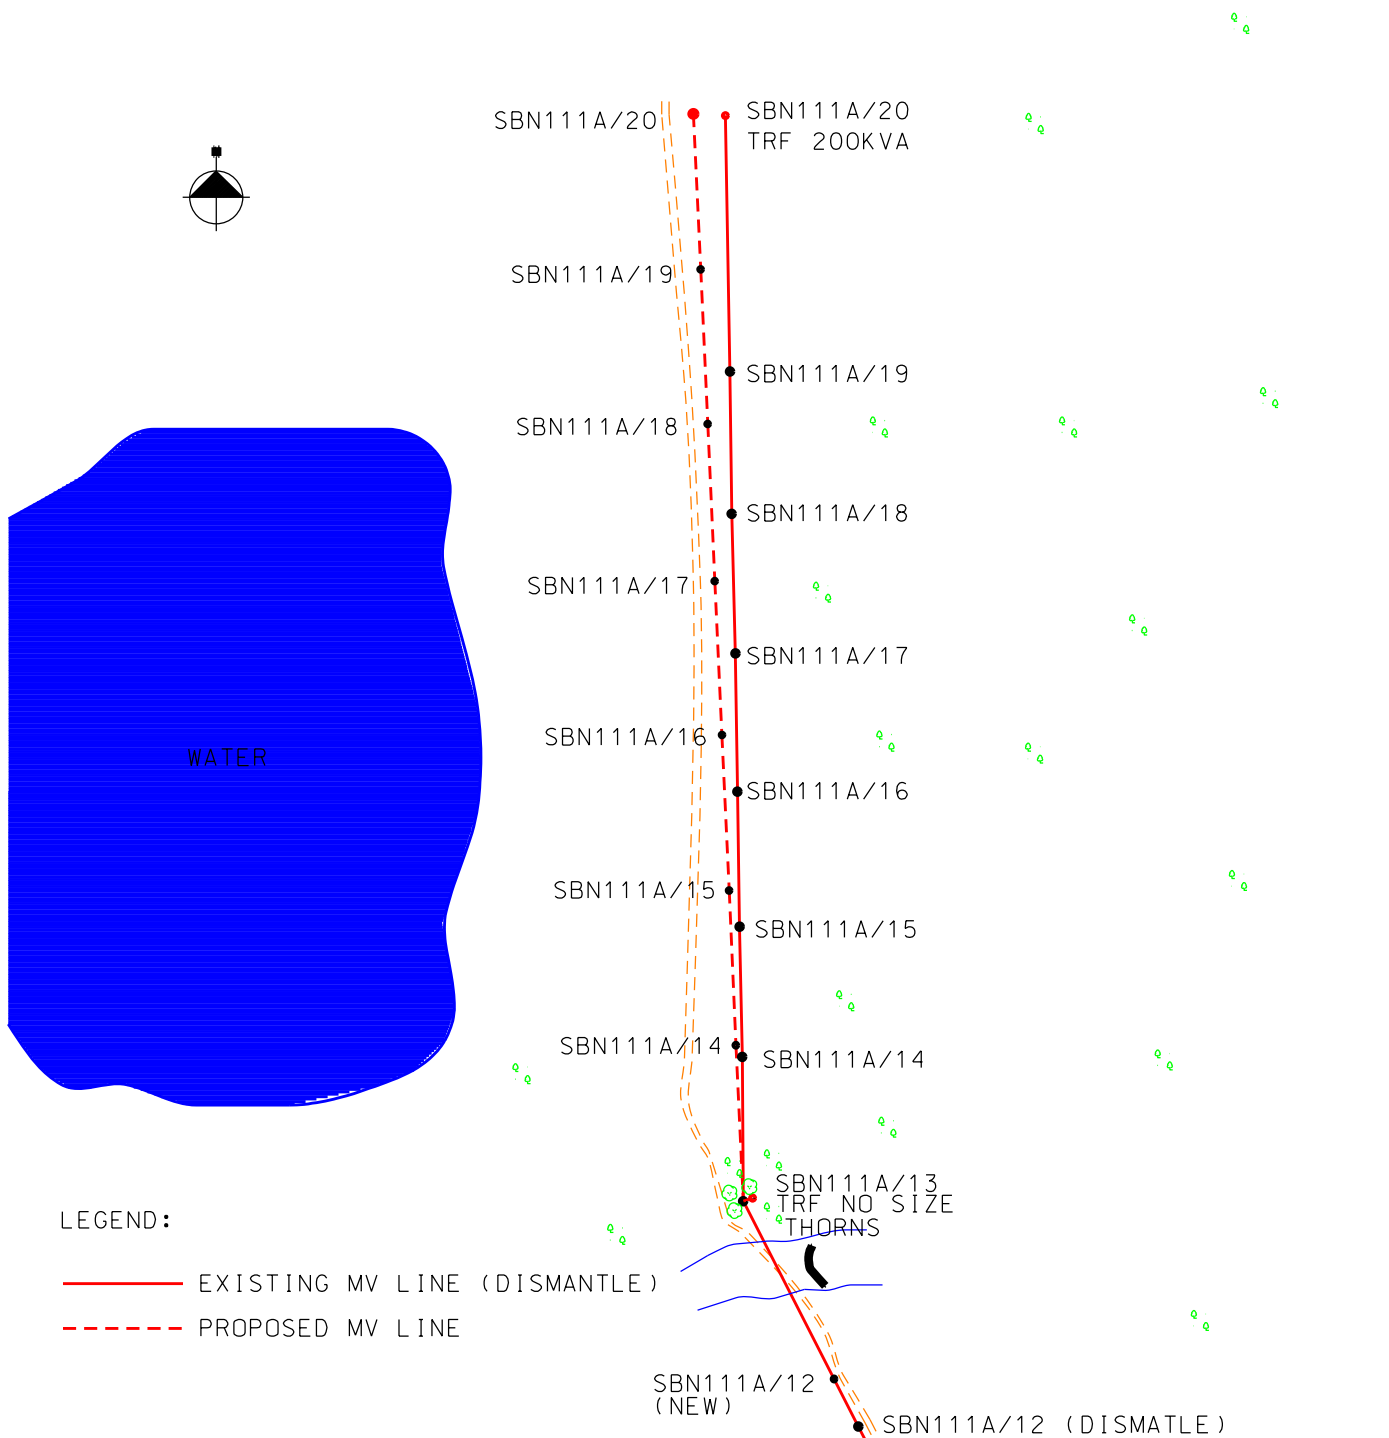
SBN111A/20

SBN111A/20
TRF 200KVA

SBN111A/19

SBN111A/19

SBN111A/18

SBN111A/18

SBN111A/17

SBN111A/17

SBN111A/16

WATER

SBN111A/16

SBN111A/15

SBN111A/15

SBN111A/14

SBN111A/14

SBN111A/13
TRF NO SIZE
THORNS

LEGEND:

EXISTING MV LINE (DISMANTLE)

PROPOSED MV LINE

SBN111A/12
(NEW)

SBN111A/12 (DISMATLE)